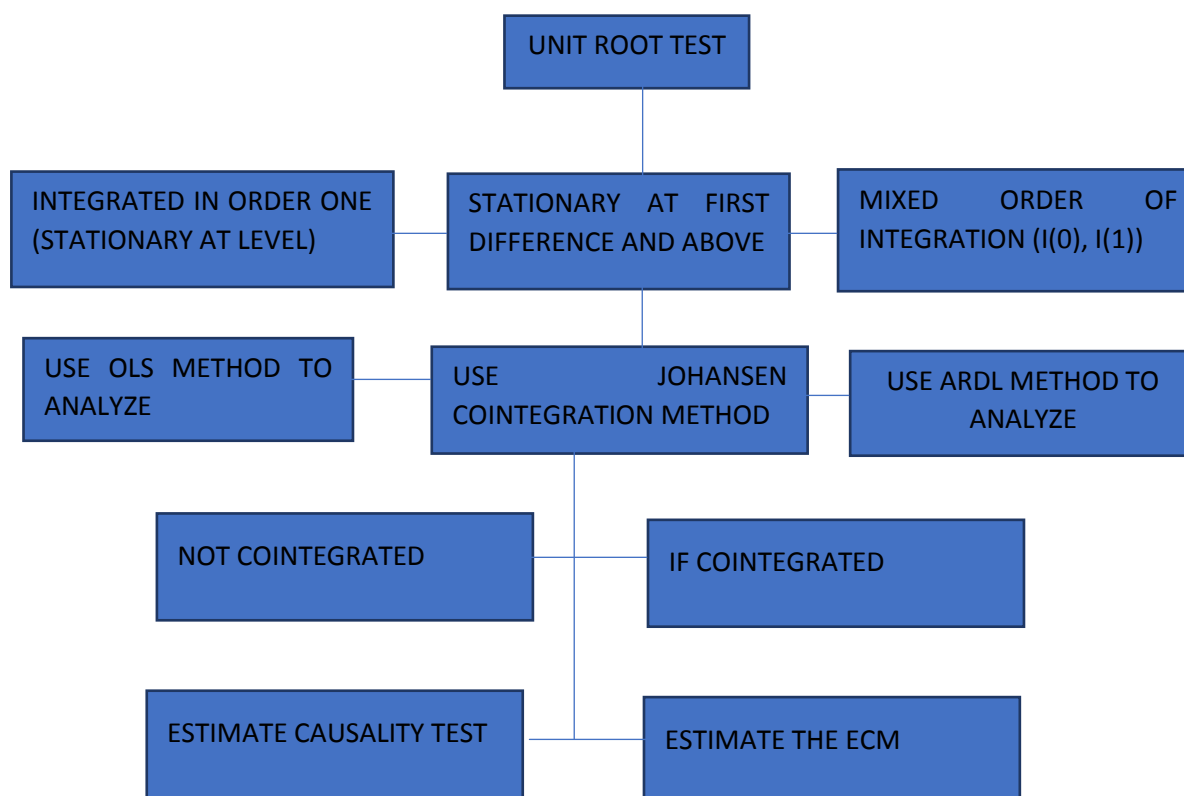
UNIT ROOT TEST

INTEGRATED IN ORDER ONE (STATIONARY AT LEVEL)

STATIONARY AT FIRST DIFFERENCE AND ABOVE

MIXED ORDER OF INTEGRATION (I(0), I(1))

USE OLS METHOD TO ANALYZE

USE JOHANSEN COINTEGRATION METHOD

USE ARDL METHOD TO ANALYZE

NOT COINTEGRATED

IF COINTEGRATED

ESTIMATE CAUSALITY TEST

ESTIMATE THE ECM